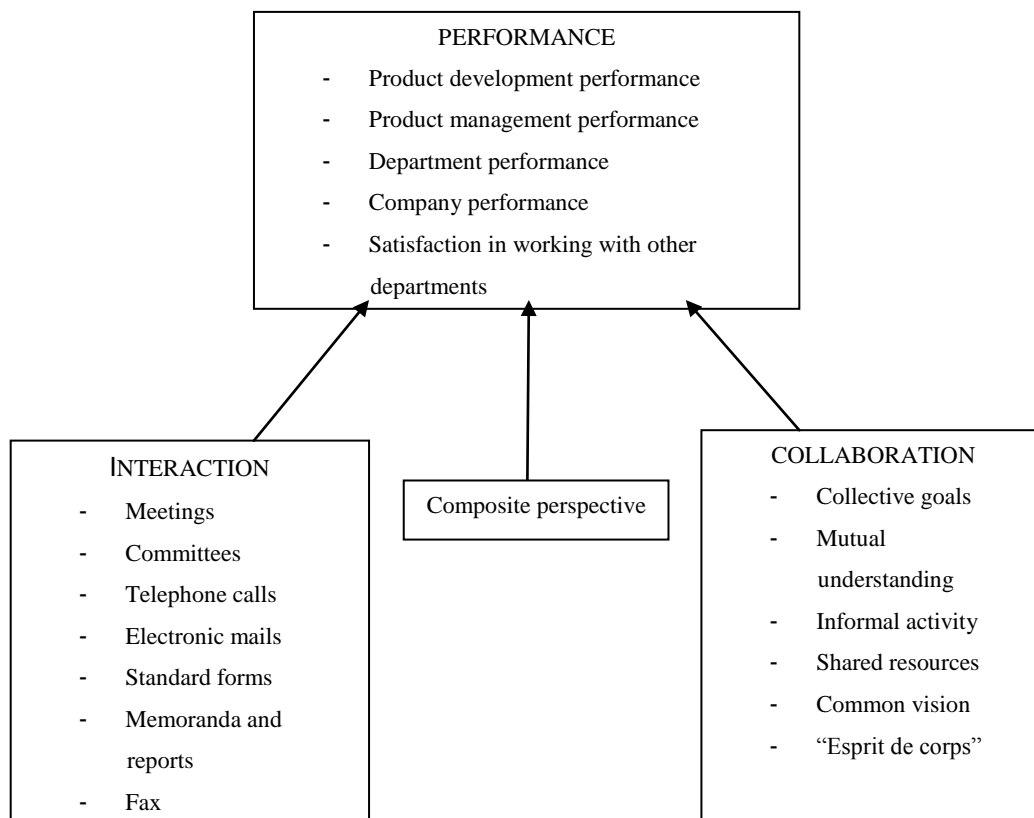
PERFORMANCE
- Product development performance
- Product management performance
- Department performance
- Company performance
- Satisfaction in working with other departments

INTERACTION
- Meetings
- Committees
- Telephone calls
- Electronic mails
- Standard forms
- Memoranda and reports
- Fax

Composite perspective

COLLABORATION
- Collective goals
- Mutual understanding
- Informal activity
- Shared resources
- Common vision
- "Esprit de corps"